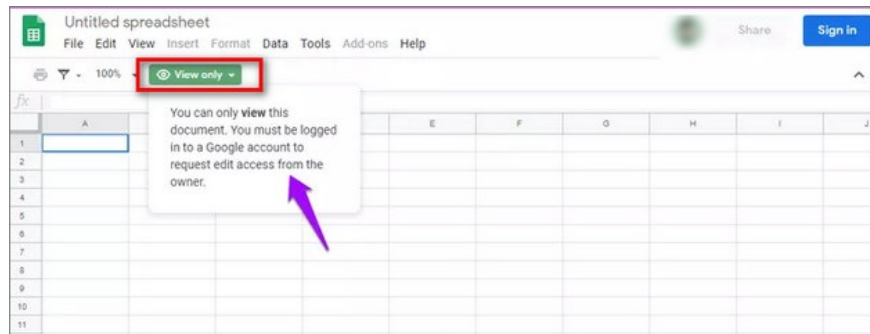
Untitled spreadsheet

File Edit View Insert Format Data Tools Add-ons Help

Share

Sign in

100%

View only

$fx$

You can only **view** this document. You must be logged in to a Google account to request edit access from the owner.

| A | | | | E | F | G | H | I | J |
|---|---|---|---|---|---|---|---|---|---|
| 1 | | | | | | | | | |
| 2 | | | | | | | | | |
| 3 | | | | | | | | | |
| 4 | | | | | | | | | |
| 5 | | | | | | | | | |
| 6 | | | | | | | | | |
| 7 | | | | | | | | | |
| 8 | | | | | | | | | |
| 9 | | | | | | | | | |
| 10 | | | | | | | | | |
| 11 | | | | | | | | | |